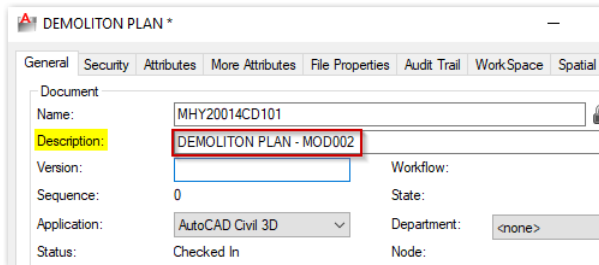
DEMOLITON PLAN *

–

General | Security | Attributes | More Attributes | File Properties | Audit Trail | WorkSpace | Spatial

Document

Name: MHY20014CD101

Description: DEMOLITON PLAN - MOD002

Version:

Workflow:

Sequence: 0

State:

Application: AutoCAD Civil 3D

Department: <none>

Status: Checked In

Node: